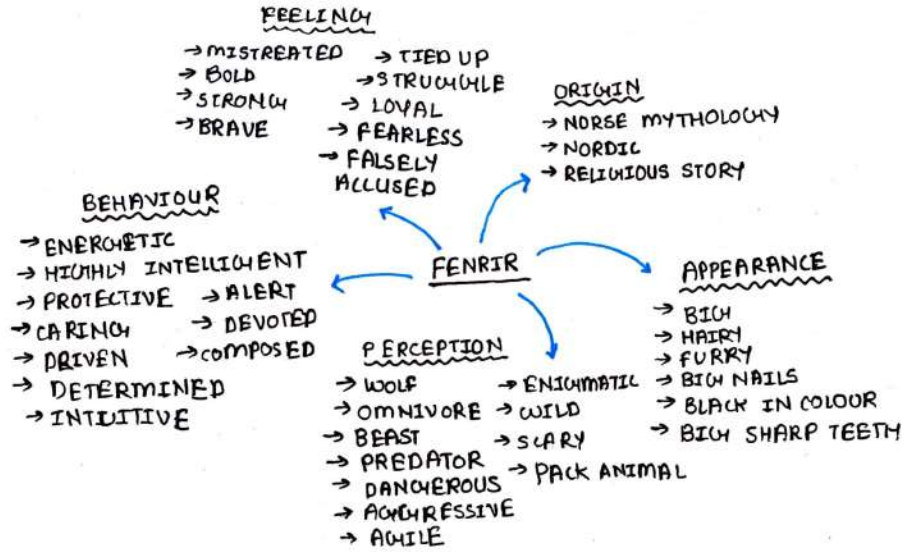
FEELING
→ MISTREATED
→ BOLD
→ STRONG
→ BRAVE
→ TIED UP
→ STRUGGLE
→ LOYAL
→ FEARLESS
→ FALSELY ACCUSED

ORIGIN
→ NORSE MYTHOLOGY
→ NORDIC
→ RELIGIOUS STORY

BEHAVIOUR
→ ENERGETIC
→ HIGHLY INTELLIGENT
→ PROTECTIVE
→ ALERT
→ CARING
→ DEVOTED
→ DRIVEN
→ COMPOSED
→ DETERMINED
→ INTUITIVE

FENRIR

APPEARANCE
→ BIG
→ HAIRY
→ FURRY
→ BIG NAILS
→ BLACK IN COLOUR
→ BIG SHARP TEETH

PERCEPTION
→ WOLF
→ OMNIVORE
→ BEAST
→ PREDATOR
→ DANGEROUS
→ AGGRESSIVE
→ AGILE
→ ENIGMATIC
→ WILD
→ SCARY
→ PACK ANIMAL